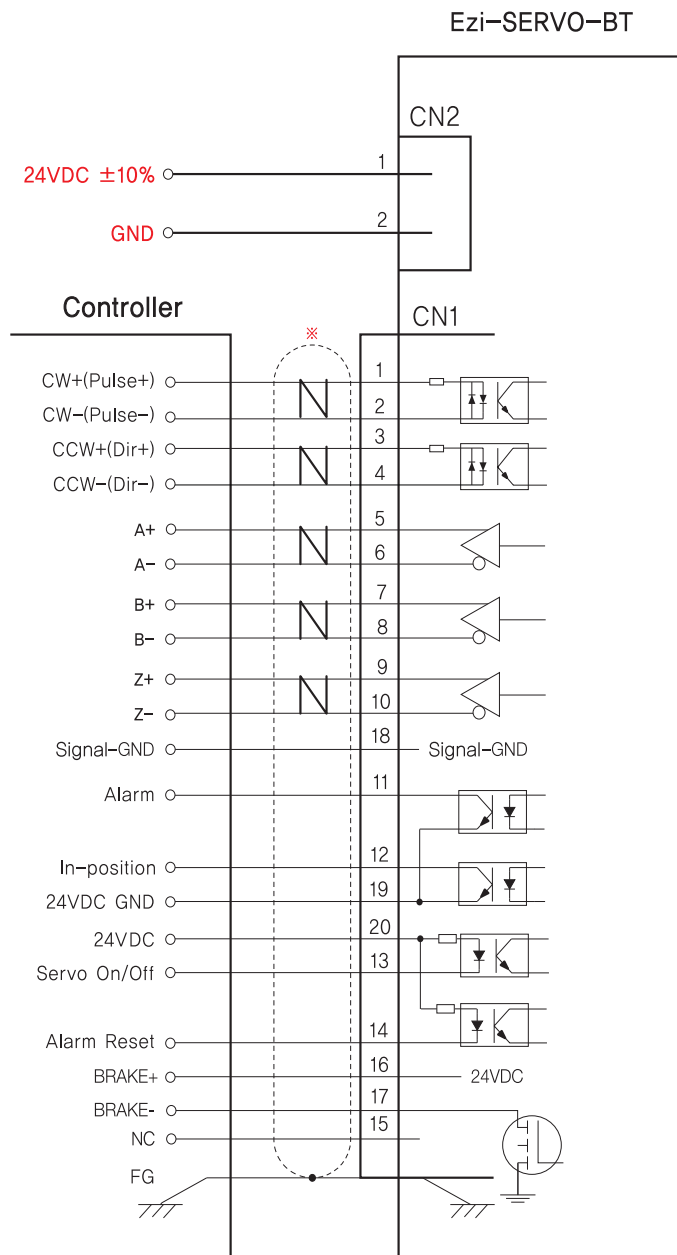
Ezi-SERVO-BT

CN2

24VDC ±10%

1

GND

2

Controller

※

CN1

CW+(Pulse+)

1

CW-(Pulse-)

2

CCW+(Dir+)

3

CCW-(Dir-)

4

A+

5

A-

6

B+

7

B-

8

Z+

9

Z-

10

Signal-GND

18

Signal-GND

Alarm

11

In-position

12

24VDC GND

19

24VDC

20

Servo On/Off

13

Alarm Reset

14

BRAKE+

16

24VDC

BRAKE-

17

NC

15

FG